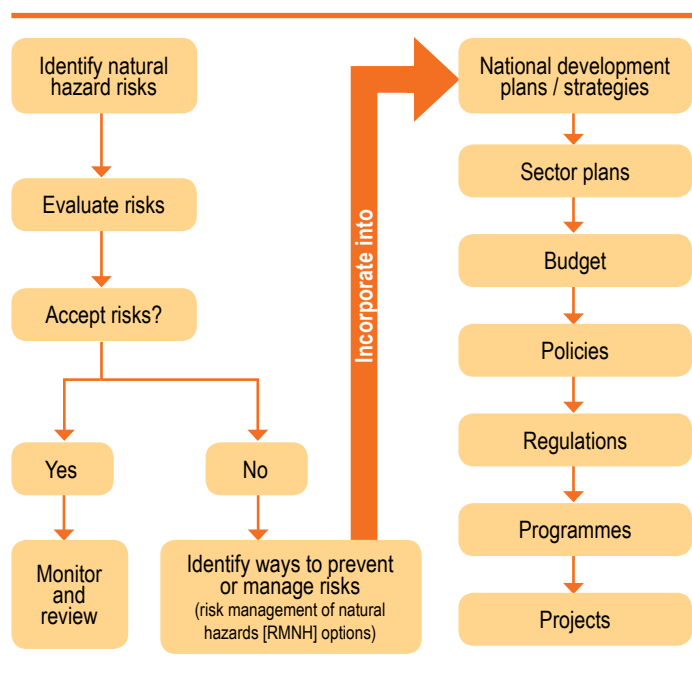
Identify natural hazard risks

Evaluate risks

Accept risks?

Yes

No

Monitor and review

Identify ways to prevent or manage risks (risk management of natural hazards [RMNH] options)

Incorporate into

National development plans / strategies

Sector plans

Budget

Policies

Regulations

Programmes

Projects